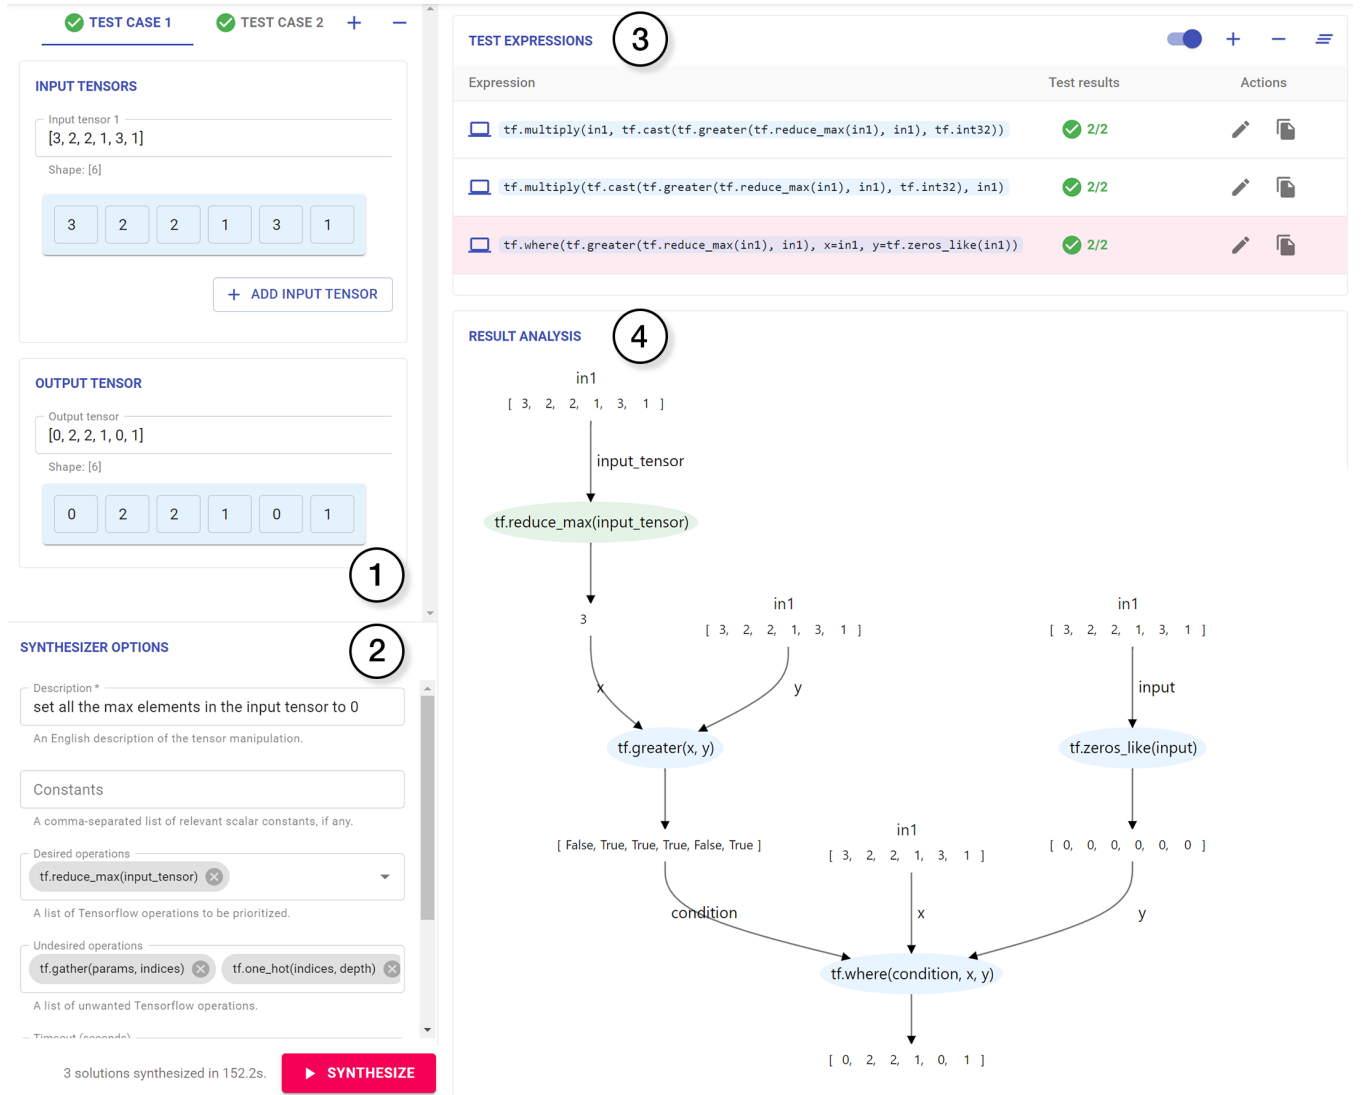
TEST CASE 1 TEST CASE 2 + −

INPUT TENSORS

Input tensor 1
[3, 2, 2, 1, 3, 1]
Shape: [6]

| 3 | 2 | 2 | 1 | 3 | 1 |
|---|---|---|---|---|---|

+ ADD INPUT TENSOR

OUTPUT TENSOR

Output tensor
[0, 2, 2, 1, 0, 1]
Shape: [6]

| 0 | 2 | 2 | 1 | 0 | 1 |
|---|---|---|---|---|---|

1

SYNTHESIZER OPTIONS

2

Description *
set all the max elements in the input tensor to 0
An English description of the tensor manipulation.

Constants
A comma-separated list of relevant scalar constants, if any.

Desired operations
tf.reduce_max(input_tensor)
A list of Tensorflow operations to be prioritized.

Undesired operations
tf.gather(params, indices) tf.one_hot(indices, depth)
A list of unwanted Tensorflow operations.

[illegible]

3 solutions synthesized in 152.2s. SYNTHESIZE

TEST EXPRESSIONS

3

| Expression | Test results | Actions |
|---|---|---|
| tf.multiply(in1, tf.cast(tf.greater(tf.reduce_max(in1), in1), tf.int32)) | 2/2 | |
| tf.multiply(tf.cast(tf.greater(tf.reduce_max(in1), in1), tf.int32), in1) | 2/2 | |
| tf.where(tf.greater(tf.reduce_max(in1), in1), x=in1, y=tf.zeros_like(in1)) | 2/2 | |

RESULT ANALYSIS

4

in1
[ 3, 2, 2, 1, 3, 1 ]
input_tensor
tf.reduce_max(input_tensor)
3
in1
[ 3, 2, 2, 1, 3, 1 ]
in1
[ 3, 2, 2, 1, 3, 1 ]
x
y
input
tf.greater(x, y)
tf.zeros_like(input)
[ False, True, True, True, False, True ]
in1
[ 3, 2, 2, 1, 3, 1 ]
[ 0, 0, 0, 0, 0, 0 ]
condition
x
y
tf.where(condition, x, y)
[ 0, 2, 2, 1, 0, 1 ]